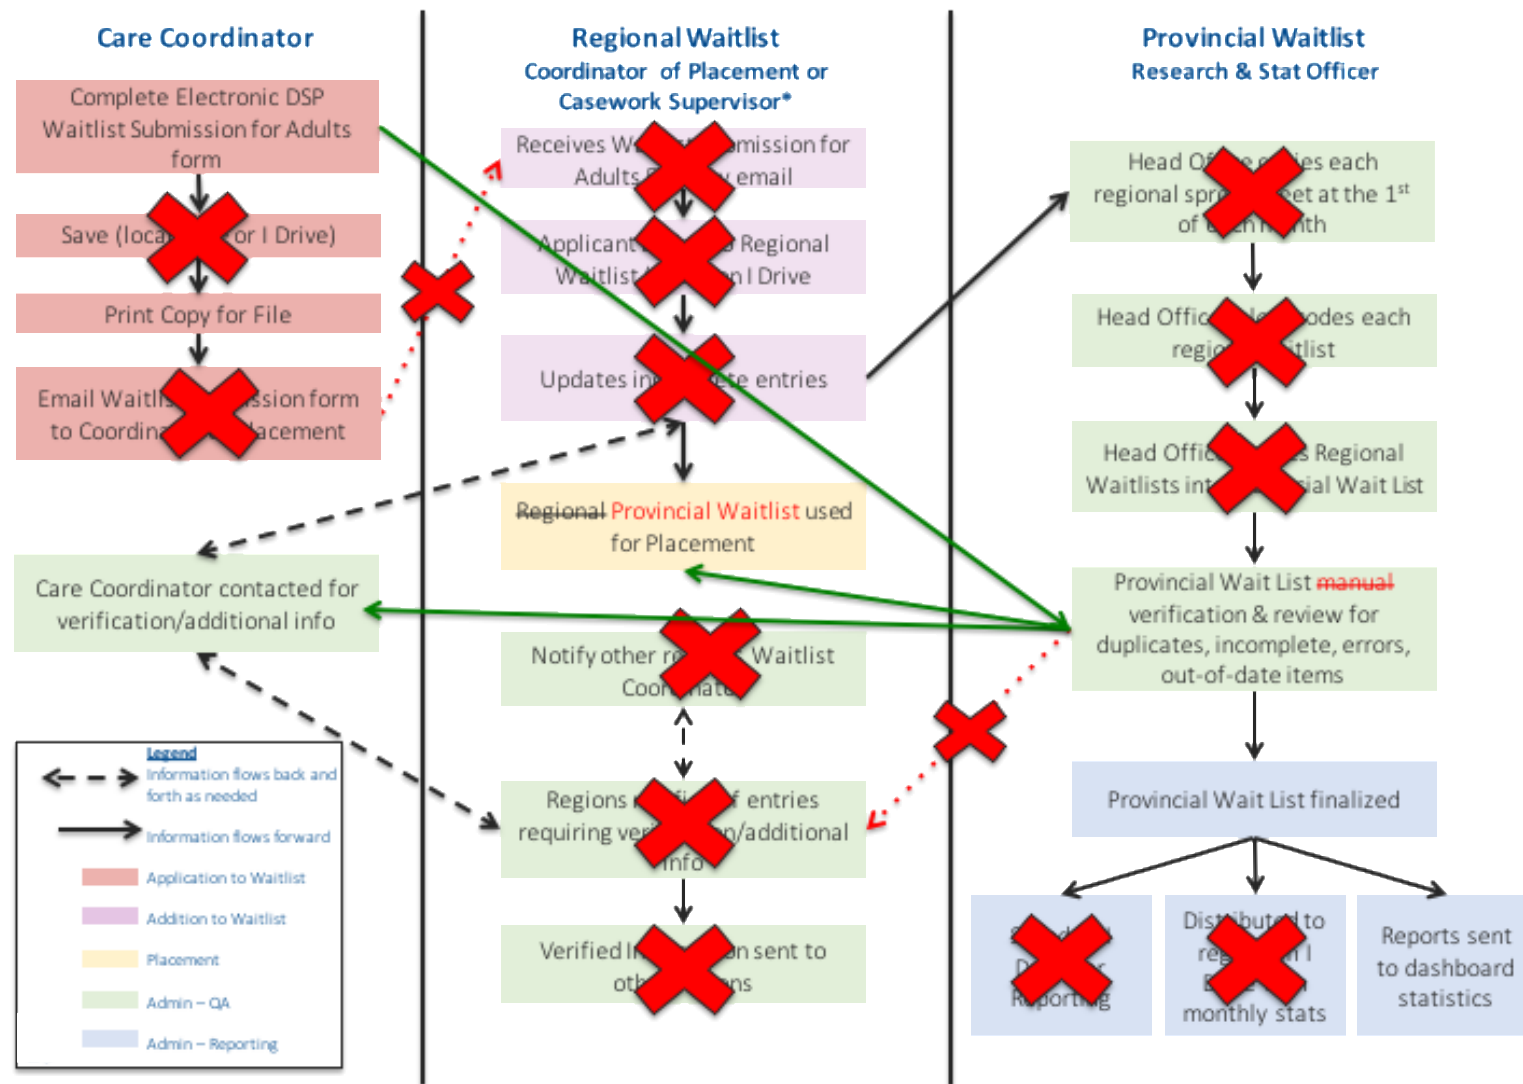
Care Coordinator

Complete Electronic DSP Waitlist Submission for Adults form

Save (loca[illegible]or I Drive)

Print Copy for File

Email Waitl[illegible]ssion form to Coordin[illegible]acement

Care Coordinator contacted for verification/additional info

Regional Waitlist
Coordinator of Placement or Casework Supervisor*

Receives W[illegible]mission for Adults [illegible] email

Applicant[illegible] Regional Waitlist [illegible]n I Drive

Updates in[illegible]e entries

~~Regional~~ Provincial Waitlist used for Placement

Notify other r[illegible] Waitlist Coor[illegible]nate

Regions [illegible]f entries requiring ve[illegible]n/additional info

Verified I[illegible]n sent to oth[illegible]ns

Provincial Waitlist
Research & Stat Officer

Head Of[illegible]es each regional spr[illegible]et at the 1$^{st}$ of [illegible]th

Head Offic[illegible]odes each regi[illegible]tlist

Head Offi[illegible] Regional Waitlists int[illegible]ial Wait List

Provincial Wait List ~~manual~~ verification & review for duplicates, incomplete, errors, out-of-date items

Provincial Wait List finalized

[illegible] D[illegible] Reporting

Dis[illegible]ed to re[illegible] I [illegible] monthly stats

Reports sent to dashboard statistics

Legend
Information flows back and forth as needed
Information flows forward
Application to Waitlist
Addition to Waitlist
Placement
Admin – QA
Admin – Reporting